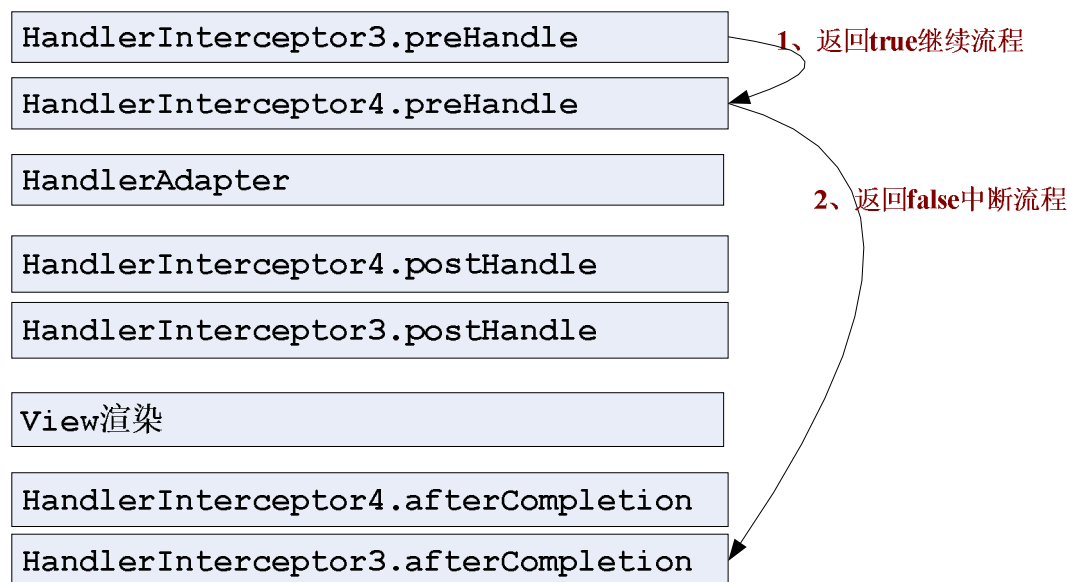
HandlerInterceptor3.preHandle

1、返回true继续流程

HandlerInterceptor4.preHandle

HandlerAdapter

2、返回false中断流程

HandlerInterceptor4.postHandle

HandlerInterceptor3.postHandle

View渲染

HandlerInterceptor4.afterCompletion

HandlerInterceptor3.afterCompletion